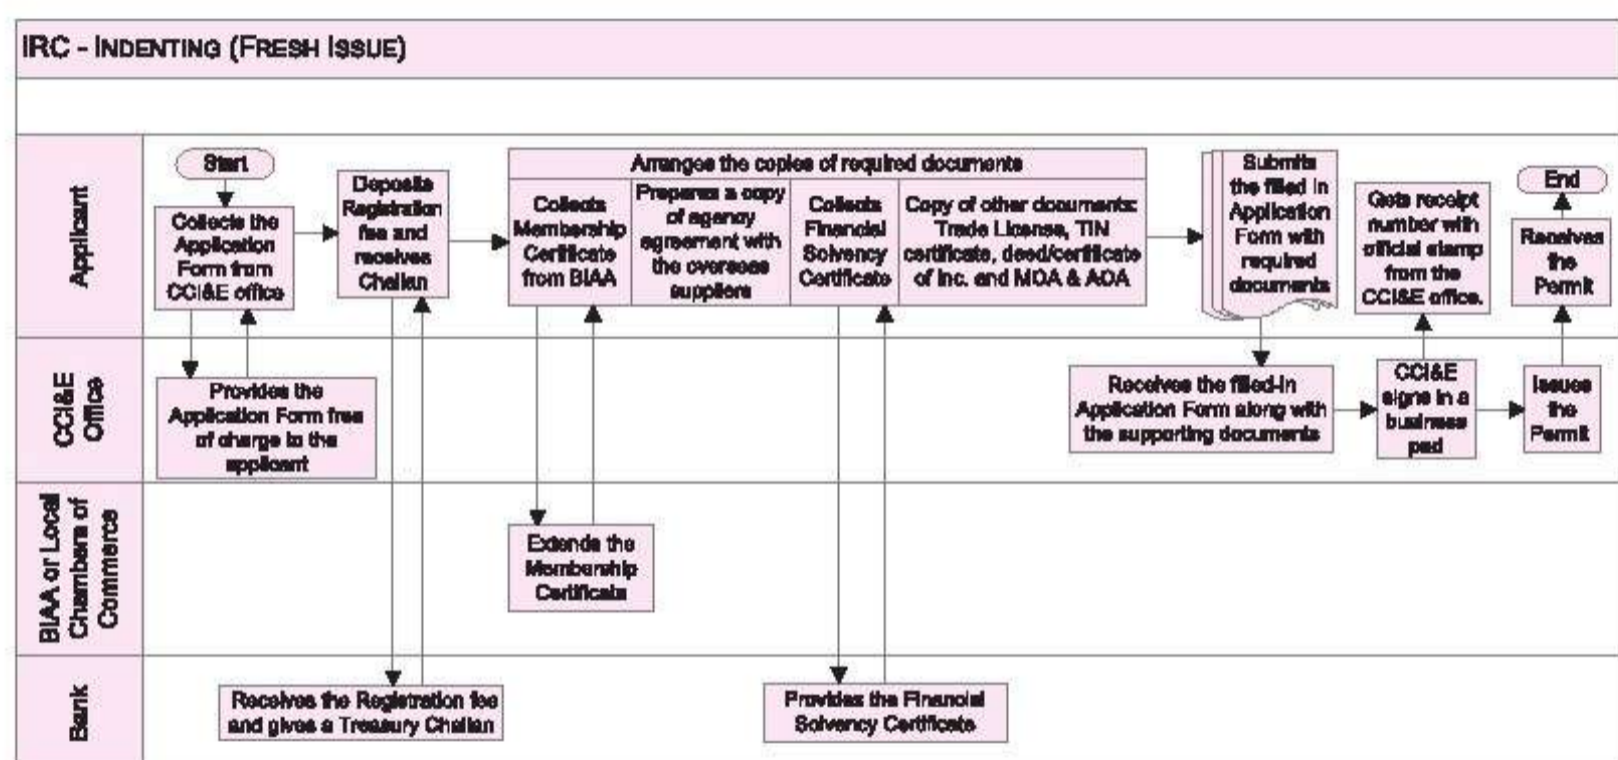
IRC - INDENTING (FRESH ISSUE)

Applicant

Start

Collects the Application Form from CCI&E office

Deposits Registration fee and receives Challan

Arranges the copies of required documents

Collects Membership Certificate from BIAA

Prepares a copy of agency agreement with the overseas suppliers

Collects Financial Solvency Certificate

Copy of other documents: Trade License, TIN certificate, deed/certificate of Inc. and MOA & AOA

Submits the filled in Application Form with required documents

Gets receipt number with official stamp from the CCI&E office.

End

Receives the Permit

CCI&E Office

Provides the Application Form free of charge to the applicant

Receives the filled-in Application Form along with the supporting documents

CCI&E signs in a business pad

Issues the Permit

BIAA or Local Chambers of Commerce

Extends the Membership Certificate

Bank

Receives the Registration fee and gives a Treasury Challan

Provides the Financial Solvency Certificate